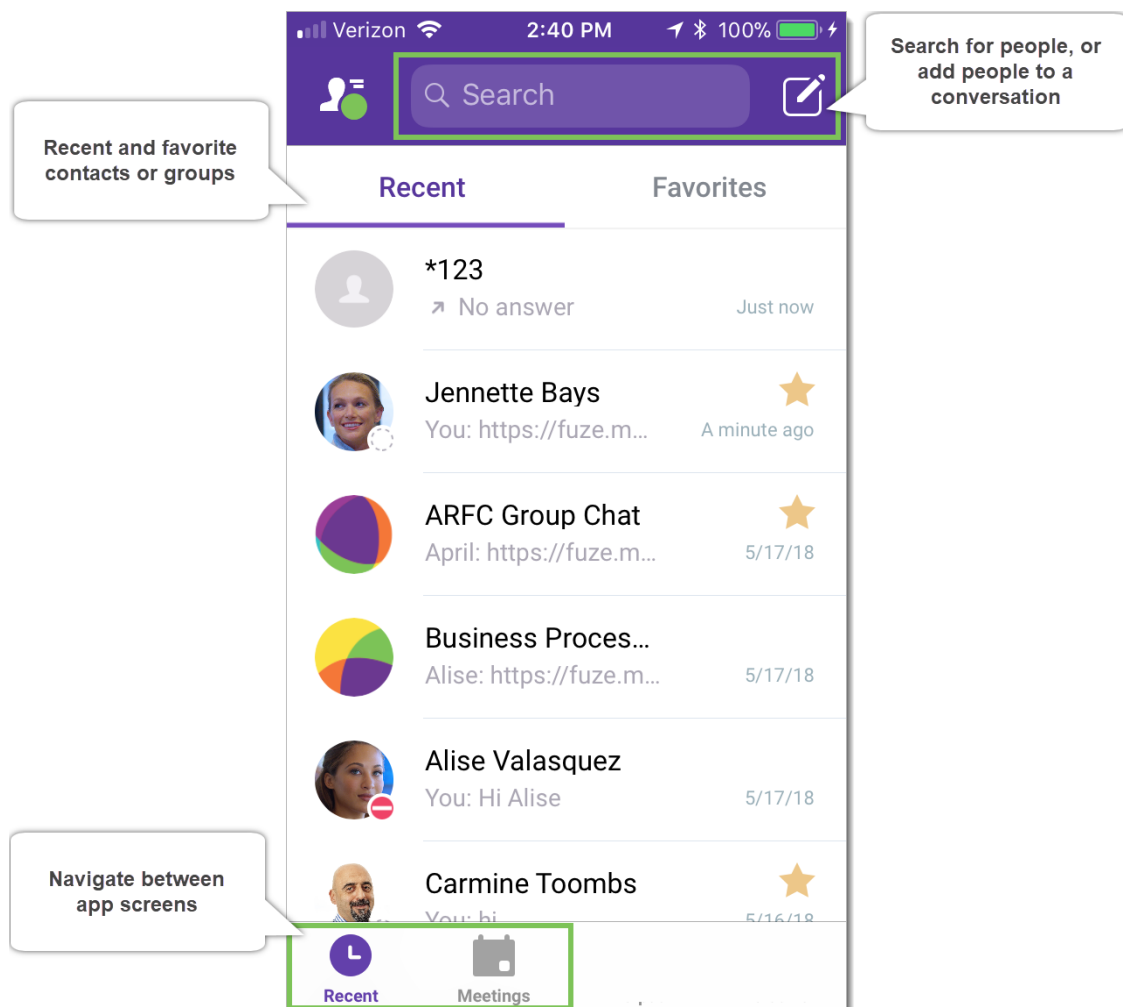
Verizon 2:40 PM 100%

Search

Search for people, or add people to a conversation

Recent and favorite contacts or groups

Recent

Favorites

*123
No answer
Just now

Jennette Bays
You: https://fuze.m...
A minute ago

ARFC Group Chat
April: https://fuze.m...
5/17/18

Business Proces...
Alise: https://fuze.m...
5/17/18

Alise Valasquez
You: Hi Alise
5/17/18

Carmine Toombs
You: hi
5/16/18

Navigate between app screens

Recent

Meetings